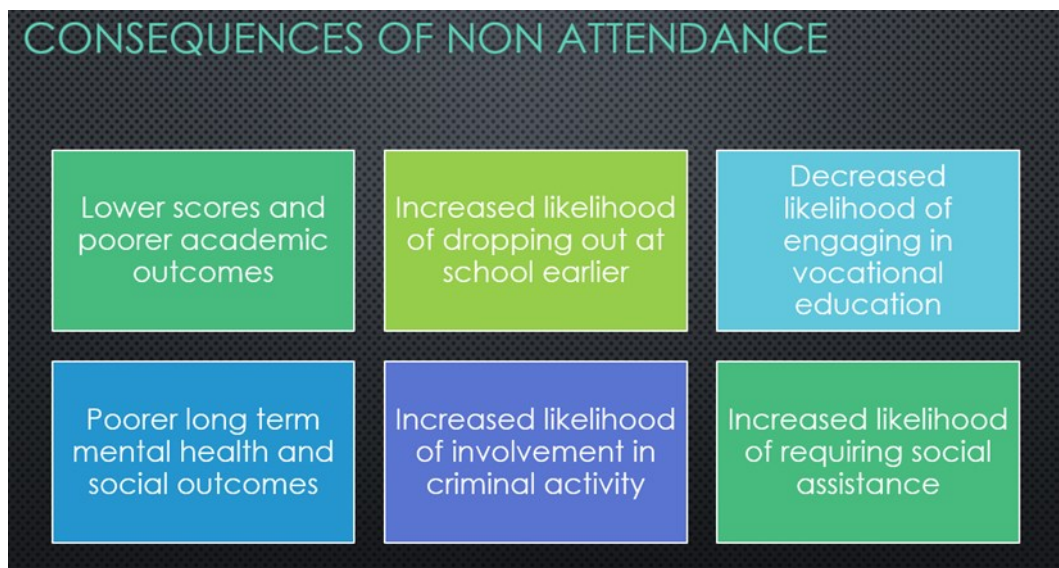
CONSEQUENCES OF NON ATTENDANCE

Lower scores and poorer academic outcomes

Increased likelihood of dropping out at school earlier

Decreased likelihood of engaging in vocational education

Poorer long term mental health and social outcomes

Increased likelihood of involvement in criminal activity

Increased likelihood of requiring social assistance